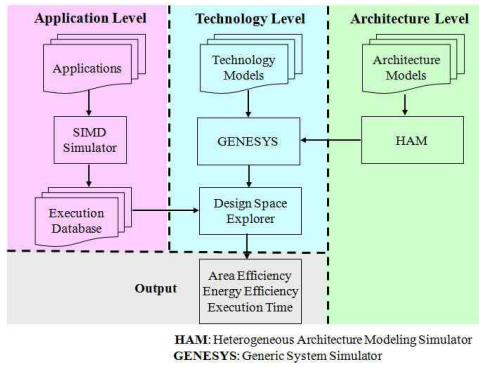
Application Level

Technology Level

Architecture Level

Applications

Technology Models

Architecture Models

SIMD Simulator

GENESYS

HAM

Execution Database

Design Space Explorer

Output

Area Efficiency
Energy Efficiency
Execution Time

HAM: Heterogeneous Architecture Modeling Simulator
GENESYS: Generic System Simulator